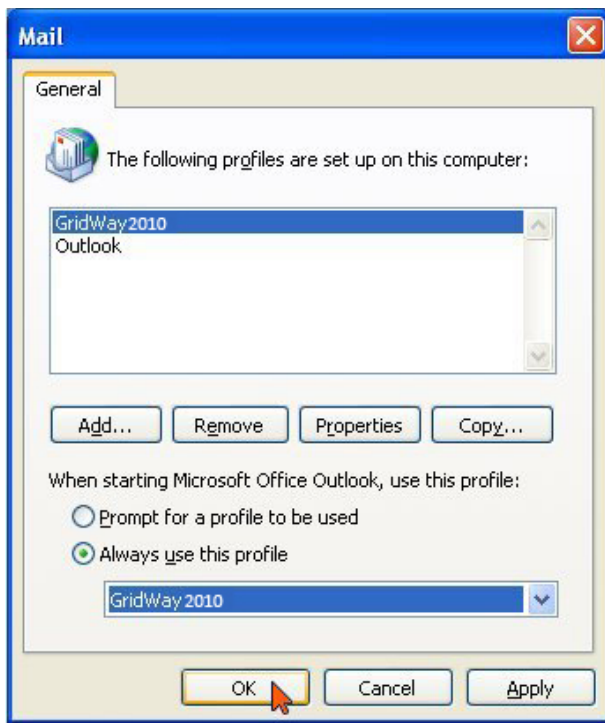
Mail

General

The following profiles are set up on this computer:

GridWay2010
Outlook

Add... Remove Properties Copy...

When starting Microsoft Office Outlook, use this profile:

Prompt for a profile to be used

Always use this profile

GridWay2010

OK Cancel Apply